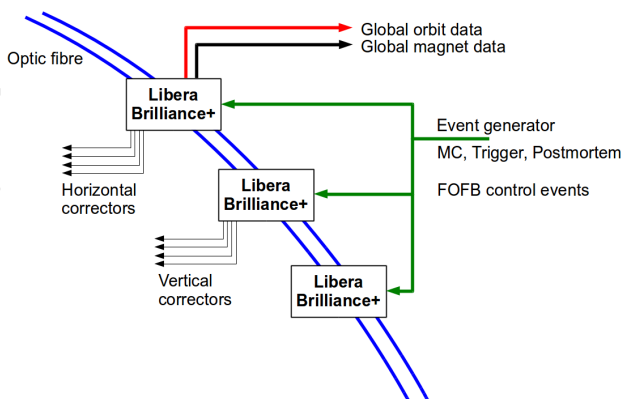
Optic fibre

Global orbit data
Global magnet data

Libera Brilliance+

Event generator
MC, Trigger, Postmortem

Horizontal correctors

Libera Brilliance+

FOFB control events

Vertical correctors

Libera Brilliance+